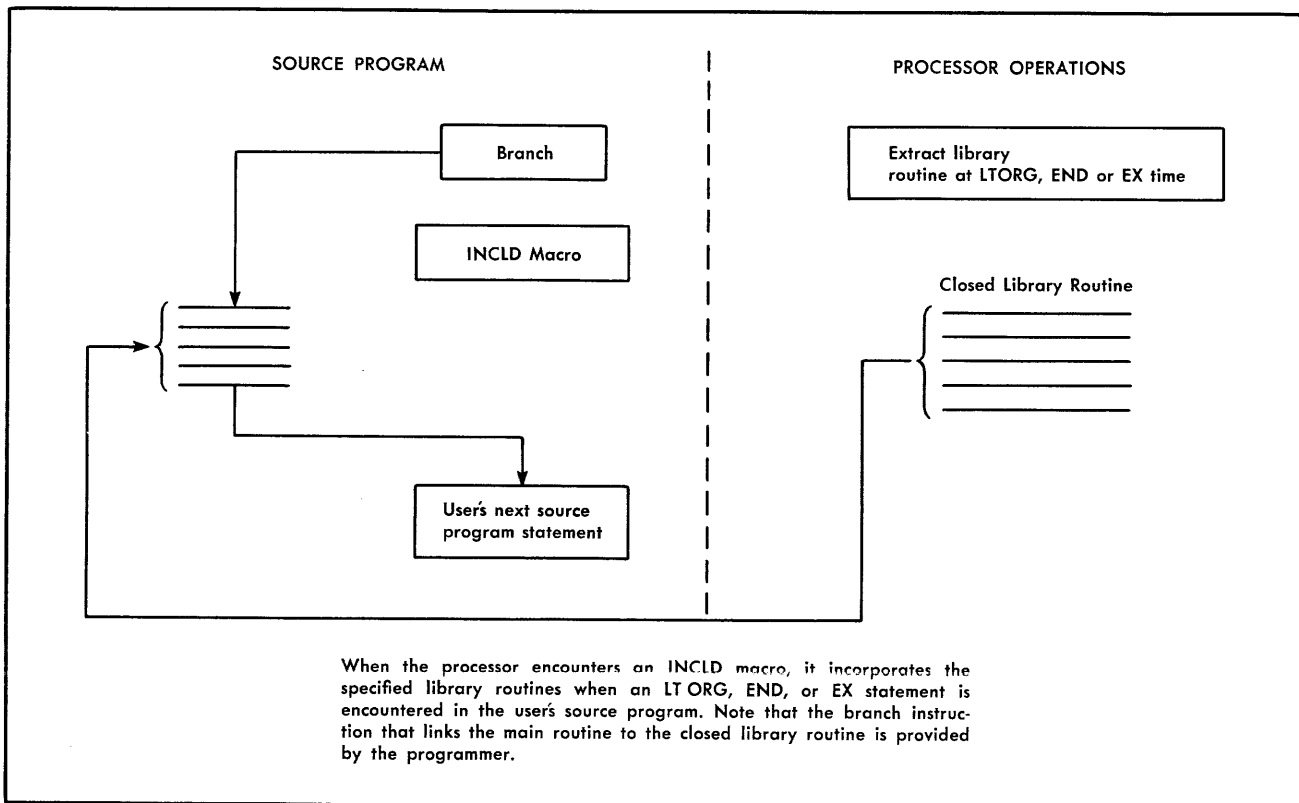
SOURCE PROGRAM

PROCESSOR OPERATIONS

Branch

Extract library routine at LTORG, END or EX time

INCLD Macro

Closed Library Routine

User's next source program statement

When the processor encounters an INCLD macro, it incorporates the specified library routines when an LT ORG, END, or EX statement is encountered in the user's source program. Note that the branch instruction that links the main routine to the closed library routine is provided by the programmer.